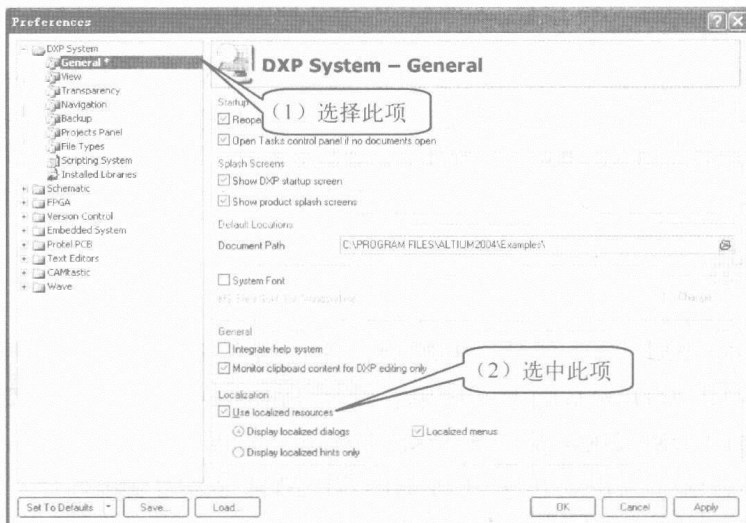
Preferences

DXP System
General *
View
Transparency
Navigation
Backup
Projects Panel
File Types
Scripting System
Installed Libraries
Schematic
FPGA
Version Control
Embedded System
Protel PCB
Text Editors
CAMtastic
Wave

DXP System – General

Startup
Reope
（1）选择此项
Open Tasks control panel if no documents open

Splash Screens
Show DXP startup screen
Show product splash screens

Default Locations
Document Path C:\PROGRAM FILES\ALTIUM2004\Examples\

System Font
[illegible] Change

General
Integrate help system
Monitor clipboard content for DXP editing only
（2）选中此项

Localization
Use localized resources
Display localized dialogs
Localized menus
Display localized hints only

Set To Defaults Save... Load... OK Cancel Apply